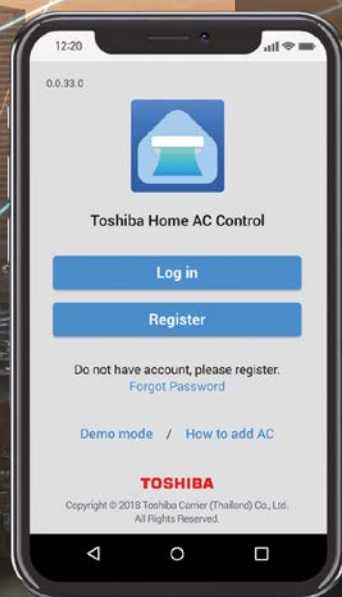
12:20

0.0.33.0

Toshiba Home AC Control

Log in

Register

Do not have account, please register.
Forgot Password

Demo mode / How to add AC

TOSHIBA

Copyright © 2018 Toshiba Carrier (Thailand) Co., Ltd.
All Rights Reserved.